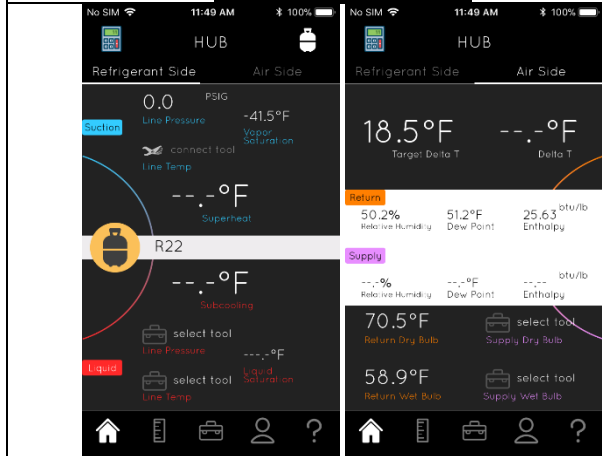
No SIM 11:49 AM 100%

HUB

Refrigerant Side Air Side

0.0 PSIG
Line Pressure

-41.5°F
Vapor Saturation

Suction

connect tool
Line Temp

--.-°F
Superheat

R22

--.-°F
Subcooling

select tool
Line Pressure

---.-°F
Liquid Saturation

Liquid

select tool
Line Temp

?

No SIM 11:49 AM 100%

HUB

Refrigerant Side Air Side

18.5°F
Target Delta T

--.-°F
Delta T

Return

50.2%
Relative Humidity

51.2°F
Dew Point

25.63 btu/lb
Enthalpy

Supply

--.-%
Relative Humidity

--.-°F
Dew Point

--.-- btu/lb
Enthalpy

70.5°F
Return Dry Bulb

select tool
Supply Dry Bulb

58.9°F
Return Wet Bulb

select tool
Supply Wet Bulb

?